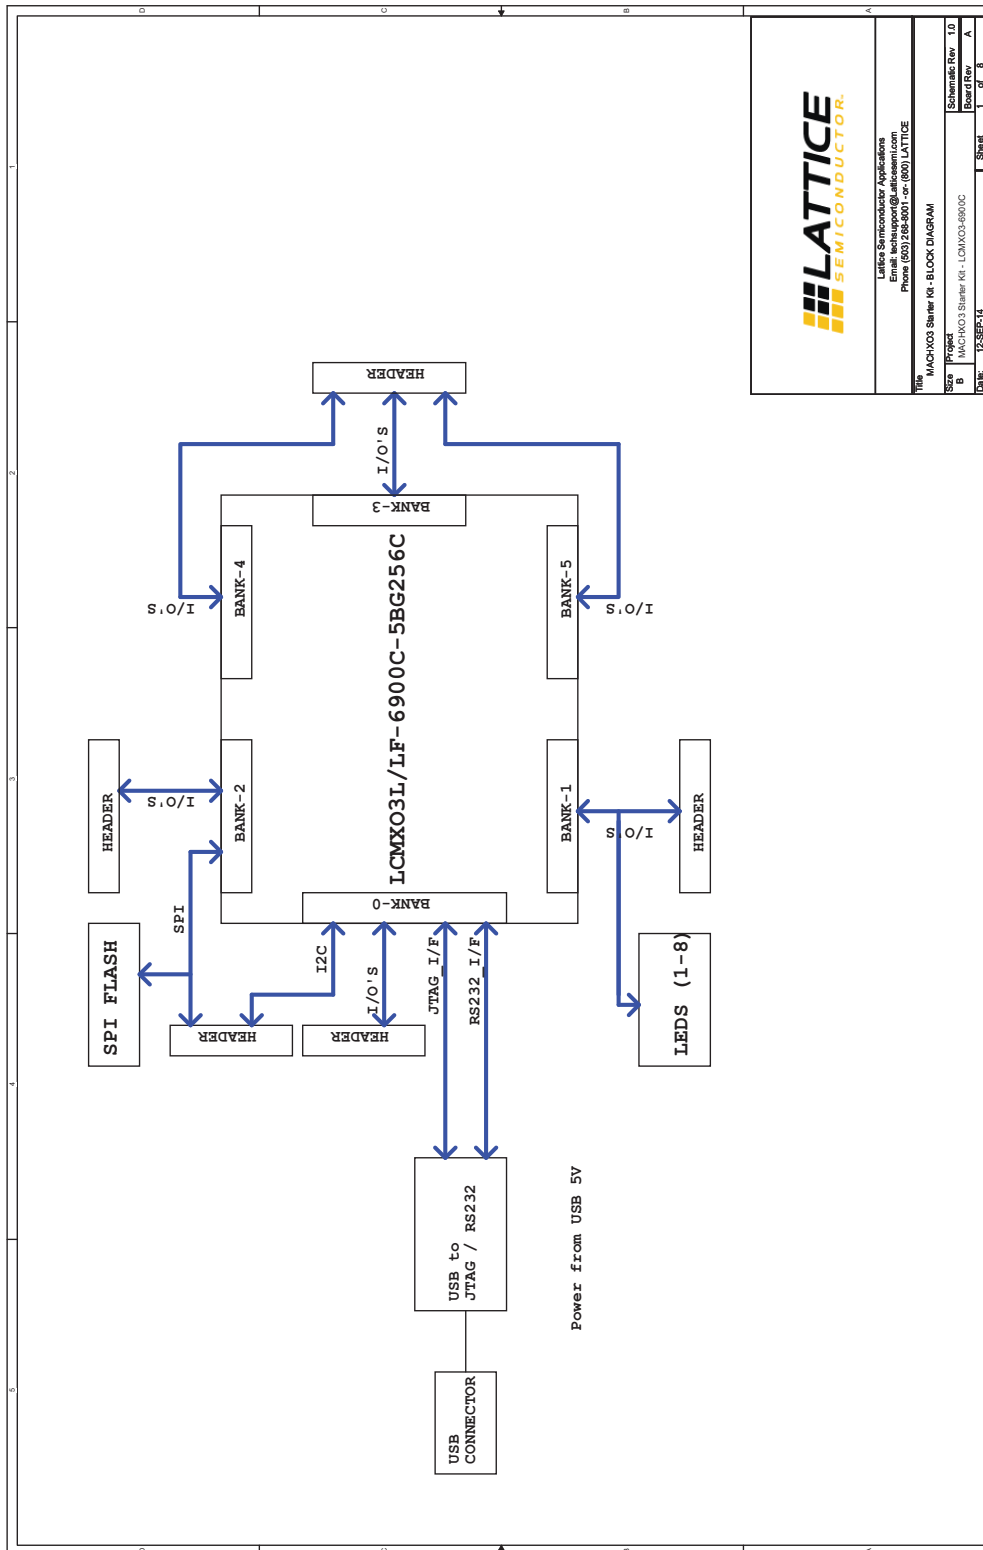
D C B A

1 2 3 4 5

LATTICE
SEMICONDUCTOR

Lattice Semiconductor Applications
Email: techsupport@Latticesemi.com
Phone (503) 268-8001 -or- (800) LATTICE

Title
MACHXO3 Starter Kit - BLOCK DIAGRAM

| Size | Project | Schematic Rev | 1.0 |
|---|---|---|---|
| B | MACHXO3 Starter Kit - LCMXO3-6900C | Board Rev | A |
| Date: | 12-SEP-14 | Sheet | 1 of 8 |

HEADER

I/O'S

BANK-3

LCMXO3L/LF-6900C-5BG256C

I/O'S
BANK-4

BANK-5
I/O'S

HEADER
I/O'S
BANK-2

BANK-1
I/O'S
HEADER

SPI

BANK-0

SPI FLASH

I2C

I/O'S

JTAG I/F

RS232 I/F

LEDS (1-8)

HEADER

HEADER

USB to
JTAG / RS232

Power from USB 5V

USB
CONNECTOR